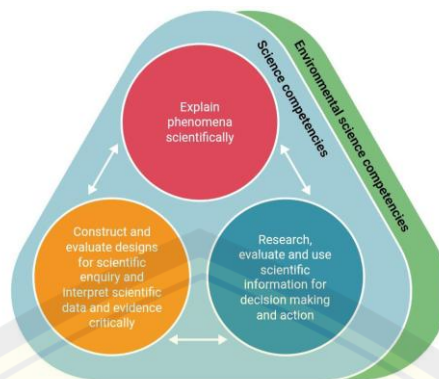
Environmental science competencies

Science competencies

Explain phenomena scientifically

Construct and evaluate designs for scientific enquiry and interpret scientific data and evidence critically

Research, evaluate and use scientific information for decision making and action